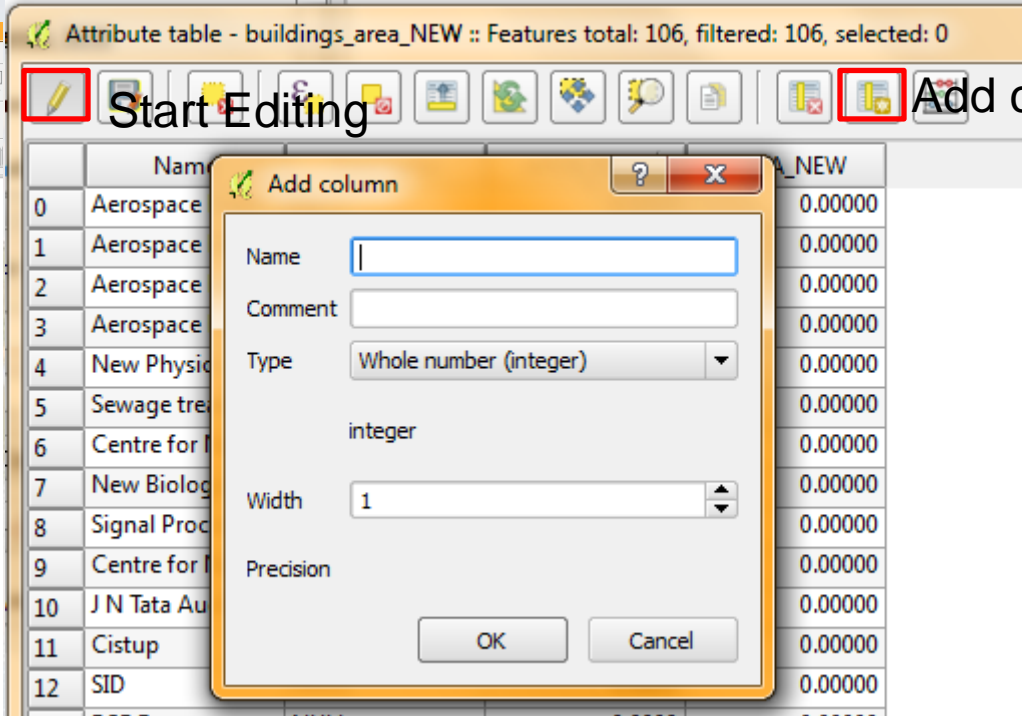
Attribute table - buildings_area_NEW :: Features total: 106, filtered: 106, selected: 0

Start Editing

Add c

| | Name | | A_NEW |
|---|---|---|---|
| 0 | Aerospace | | 0.00000 |
| 1 | Aerospace | | 0.00000 |
| 2 | Aerospace | | 0.00000 |
| 3 | Aerospace | | 0.00000 |
| 4 | New Physic | | 0.00000 |
| 5 | Sewage tre | | 0.00000 |
| 6 | Centre for | | 0.00000 |
| 7 | New Biolog | | 0.00000 |
| 8 | Signal Proc | | 0.00000 |
| 9 | Centre for | | 0.00000 |
| 10 | J N Tata Au | | 0.00000 |
| 11 | Cistup | | 0.00000 |
| 12 | SID | | 0.00000 |

Add column

?
X

Name
Comment
Type
Whole number (integer)

integer

Width
1

Precision

OK
Cancel